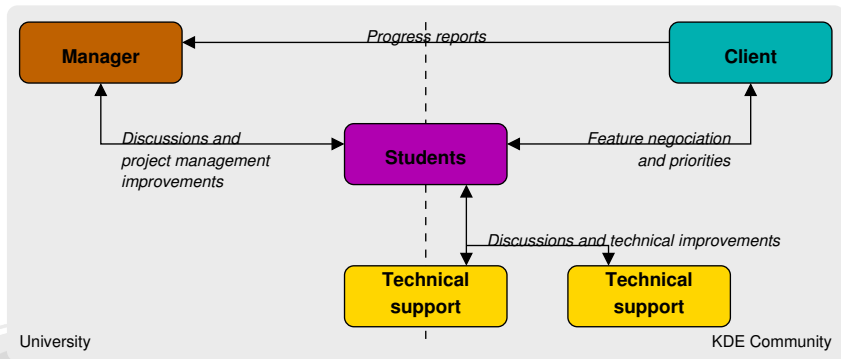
Manager

Progress reports

Client

Discussions and project management improvements

Students

Feature negociation and priorities

Discussions and technical improvements

Technical support

Technical support

University

KDE Community